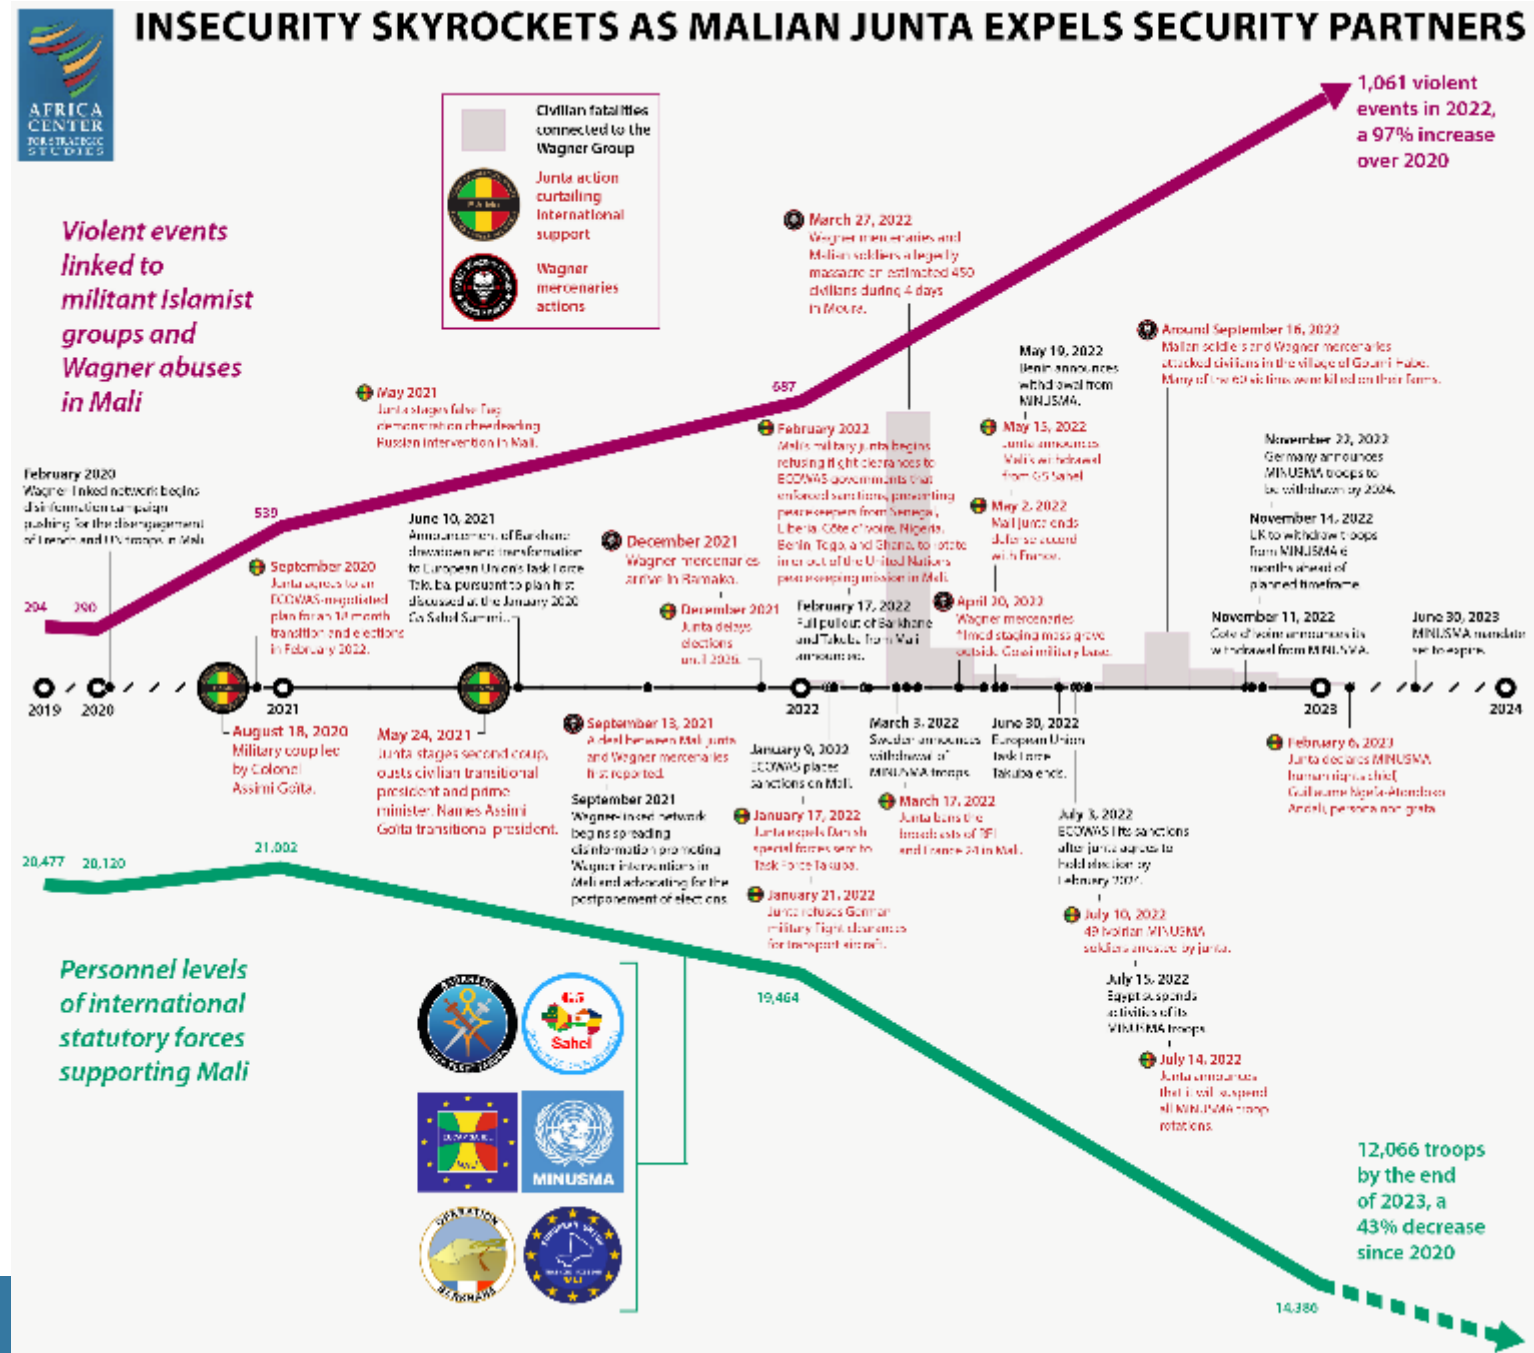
AFRICA CENTER FOR STRATEGIC STUDIES

INSECURITY SKYROCKETS AS MALIAN JUNTA EXPELS SECURITY PARTNERS

Civilian fatalities connected to the Wagner Group

Junta action curtailing international support

Wagner mercenaries actions

1,061 violent events in 2022, a 97% increase over 2020

Violent events linked to militant Islamist groups and Wagner abuses in Mali

March 27, 2022
Wagner mercenaries and Malian soldiers allegedly massacre an estimated 450 civilians during 4 days in Moura.

Around September 16, 2022
Malian soldiers and Wagner mercenaries attacked civilians in the village of Gouni Habe. Many of the 60 victims were killed on their farms.

May 19, 2022
Benin announces withdrawal from MINUSMA.

May 2021
Junta stages false flag demonstration cheerleading Russian intervention in Mali.

687

February 2022
Mali's military junta begins refusing flight clearances to ECOWAS governments that enforced sanctions, preventing peacekeepers from Senegal, Liberia, Côte d'Ivoire, Nigeria, Benin, Togo, and Ghana, to rotate in or out of the United Nations peacekeeping mission in Mali.

May 15, 2022
Junta announces Mali's withdrawal from G5 Sahel.

November 22, 2022
Germany announces MINUSMA troops to be withdrawn by 2024.

February 2020
Wagner-linked network begins disinformation campaign pushing for the disengagement of French and UN troops in Mali.

539

June 10, 2021
Announcement of Barkhane drawdown and transformation to European Union's task force Takuba, pursuant to plan first discussed at the January 2020 G5 Sahel Summit.

December 2021
Wagner mercenaries arrive in Bamako.

May 2, 2022
Mali junta ends defense accord with France.

November 14, 2022
UK to withdraw troops from MINUSMA 6 months ahead of planned timeframe.

September 2020
Junta agrees to an ECOWAS-negotiated plan for an 18 month transition and elections in February 2022.

December 2021
Junta delays elections until 2026.

February 17, 2022
Full pullout of Barkhane and Takuba from Mali announced.

April 30, 2022
Wagner mercenaries "find staging mass grave outside Gossi military base.

November 11, 2022
Cote d'Ivoire announces its withdrawal from MINUSMA.

June 30, 2023
MINUSMA mandate set to expire.

294 290

2019 2020 2021 2022 2023 2024

August 18, 2020
Military coup led by Colonel Assimi Goïta.

May 24, 2021
Junta stages second coup, ousts civilian transitional president and prime minister. Names Assimi Goïta transitional president.

September 13, 2021
A deal between Mali junta and Wagner mercenaries first reported.

January 9, 2022
ECOWAS places sanctions on Mali.

March 3, 2022
Sweden announces withdrawal of MINUSMA troops.

June 30, 2022
European Union task force Takuba ends.

February 6, 2023
Junta declares MINUSMA human rights chief, Guillaume Ngefa-Atondoko Andali, persona non grata.

September 2021
Wagner-linked network begins spreading disinformation promoting Wagner interventions in Mali and advocating for the postponement of elections.

January 17, 2022
Junta expels Danish special forces sent to Task Force Takuba.

March 17, 2022
Junta bans the broadcasts of RFI and France 24 in Mali.

July 3, 2022
ECOWAS lifts sanctions after junta agrees to hold election by February 2024.

January 21, 2022
Junta refuses German military flight clearances for transport aircraft.

July 10, 2022
49 Ivorian MINUSMA soldiers arrested by junta.

July 15, 2022
Egypt suspends activities of its MINUSMA troops.

July 14, 2022
Junta announces that it will suspend all MINUSMA troop rotations.

20,477 20,120 21,002 19,464 14,380

Personnel levels of international statutory forces supporting Mali

G5 Sahel
MINUSMA
Barkhane

12,066 troops by the end of 2023, a 43% decrease since 2020